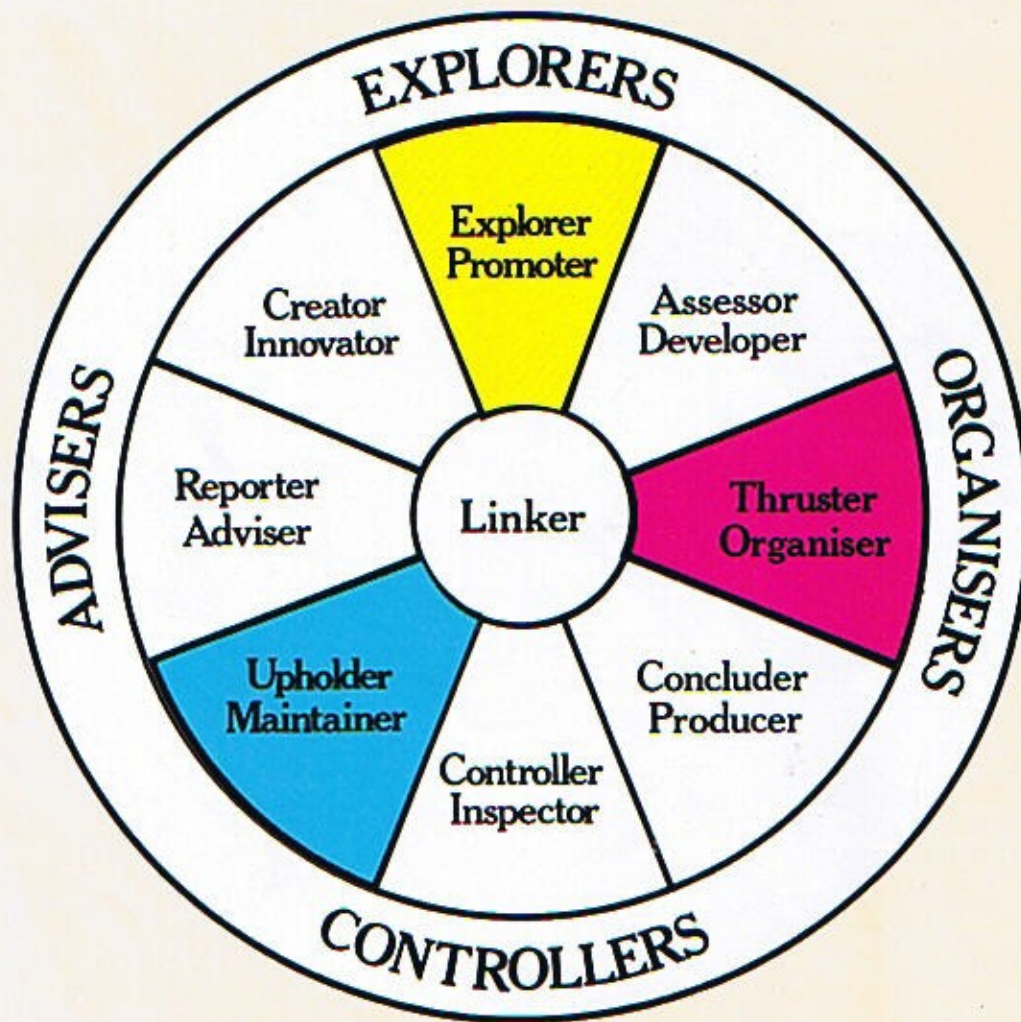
EXPLORERS

Explorer Promoter

Assessor Developer

Thruster Organiser

Concluder Producer

Controller Inspector

Upholder Maintainer

Reporter Adviser

Creator Innovator

Linker

ORGANISERS

CONTROLLERS

ADVISERS